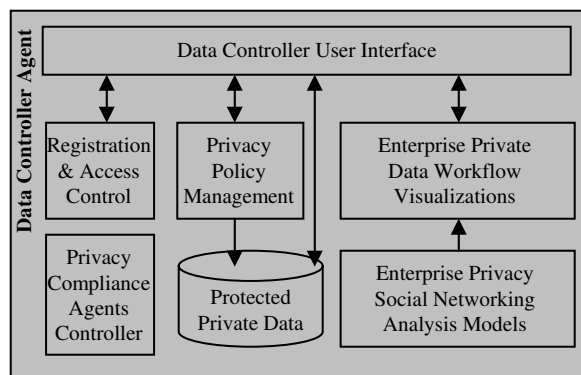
Data Controller Agent

Data Controller User Interface

Registration & Access Control

Privacy Policy Management

Enterprise Private Data Workflow Visualizations

Privacy Compliance Agents Controller

Protected Private Data

Enterprise Privacy Social Networking Analysis Models